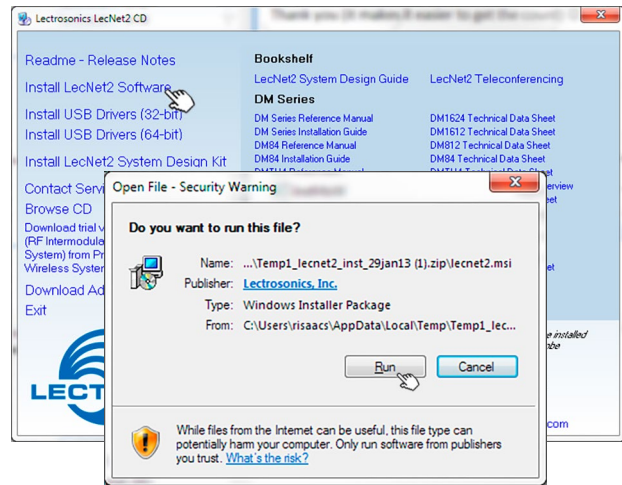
Lectrosonics LecNet2 CD

Thank you (it makes it easier to get the

Readme - Release Notes
Install LecNet2 Software
Install USB Drivers (32-bit)
Install USB Drivers (64-bit)
Install LecNet2 System Design Kit
Contact Servi
Browse CD
Download trial v
(RF Intermodula
System) from Pr
Wireless Syster
Download Ad
Exit

LECT

Bookshelf
LecNet2 System Design Guide
LecNet2 Teleconferencing
DM Series
DM Series Reference Manual
DM Series Installation Guide
DM84 Reference Manual
DM84 Installation Guide
DM1624 Technical Data Sheet
DM1612 Technical Data Sheet
DM812 Technical Data Sheet
DM84 Technical Data Sheet

Open File - Security Warning
Do you want to run this file?
Name: ...\Temp1_lecnet2_inst_29jan13 (1).zip\lecnet2.msi
Publisher: Lectrosonics, Inc.
Type: Windows Installer Package
From: C:\Users\risaacs\AppData\Local\Temp\Temp1_lec...
Run
Cancel
While files from the Internet can be useful, this file type can potentially harm your computer. Only run software from publishers you trust. What's the risk?

rview
et
et
e installed
be
com